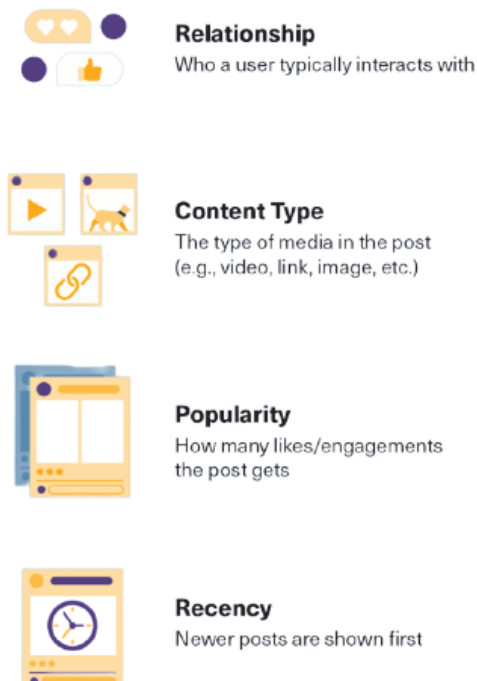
Relationship
Who a user typically interacts with

Content Type
The type of media in the post (e.g., video, link, image, etc.)

Popularity
How many likes/engagements the post gets

Recency
Newer posts are shown first